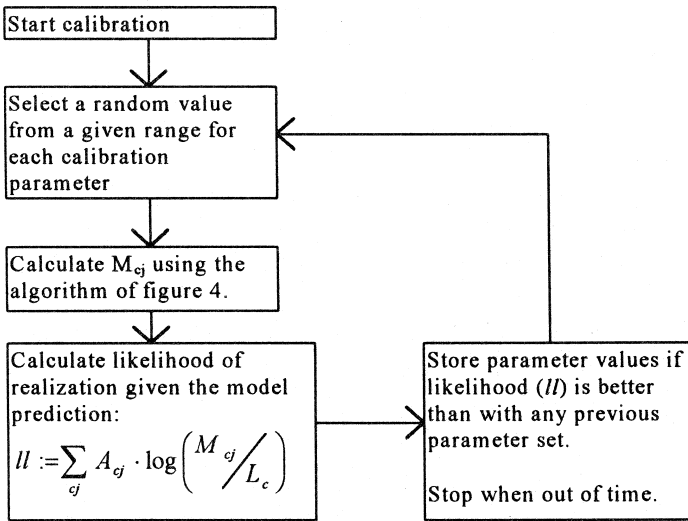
Start calibration

Select a random value from a given range for each calibration parameter

Calculate $M_{cj}$ using the algorithm of figure 4.

Calculate likelihood of realization given the model prediction:

$ll := \sum_{cj} A_{cj} \cdot \log\left( M_{cj} / L_c \right)$

Store parameter values if likelihood ($ll$) is better than with any previous parameter set.

Stop when out of time.